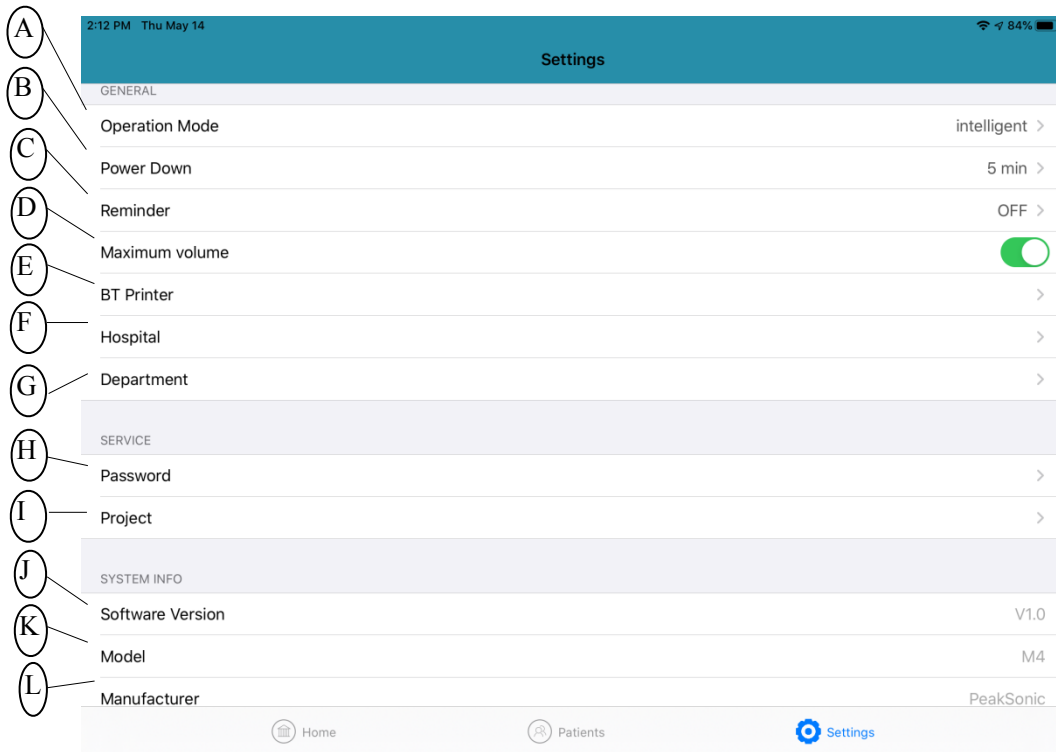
A
B
C
D
E
F
G
H
I
J
K
L

2:12 PM Thu May 14
84%

Settings

GENERAL

Operation Mode intelligent >

Power Down 5 min >

Reminder OFF >

Maximum volume

BT Printer >

Hospital >

Department >

SERVICE

Password >

Project >

SYSTEM INFO

Software Version V1.0

Model M4

Manufacturer PeakSonic

Home Patients Settings